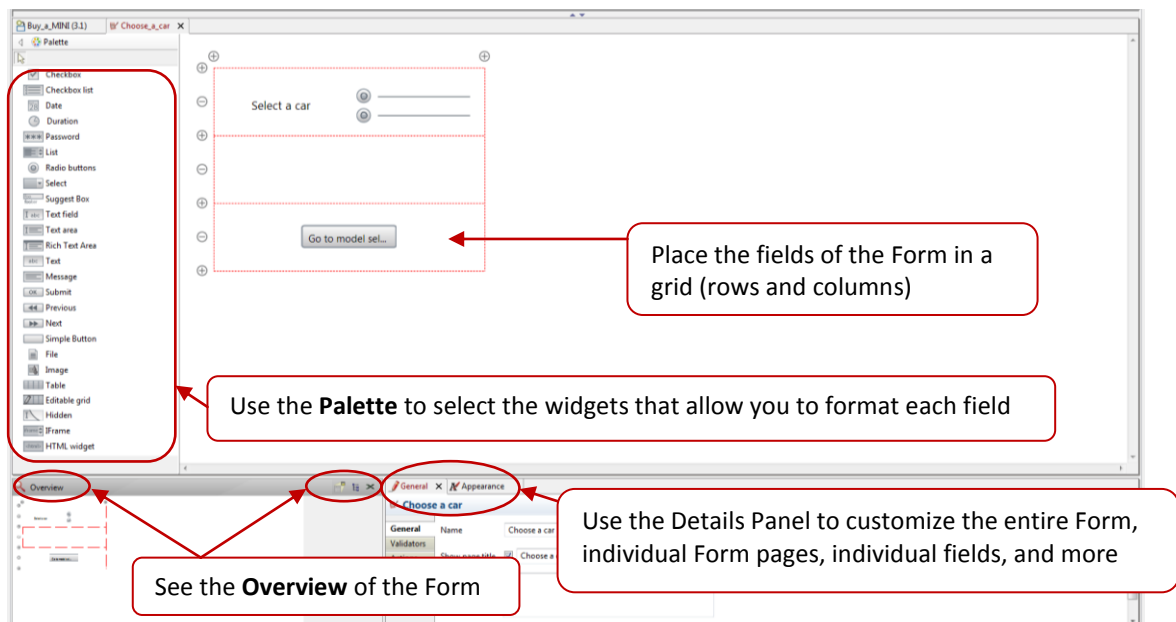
Buy_a_MINI (3.1) Choose_a_car ✕

Palette

Checkbox
Checkbox list
Date
Duration
Password
List
Radio buttons
Select
Suggest Box
Text field
Text area
Rich Text Area
Text
Message
Submit
Previous
Next
Simple Button
File
Image
Table
Editable grid
Hidden
IFrame
HTML widget

Select a car

Go to model sel...

Place the fields of the Form in a grid (rows and columns)

Use the **Palette** to select the widgets that allow you to format each field

Overview

General ✕ Appearance

Choose a car

General
Validators

Name Choose a car

Show page title Choose a

Use the Details Panel to customize the entire Form, individual Form pages, individual fields, and more

See the **Overview** of the Form